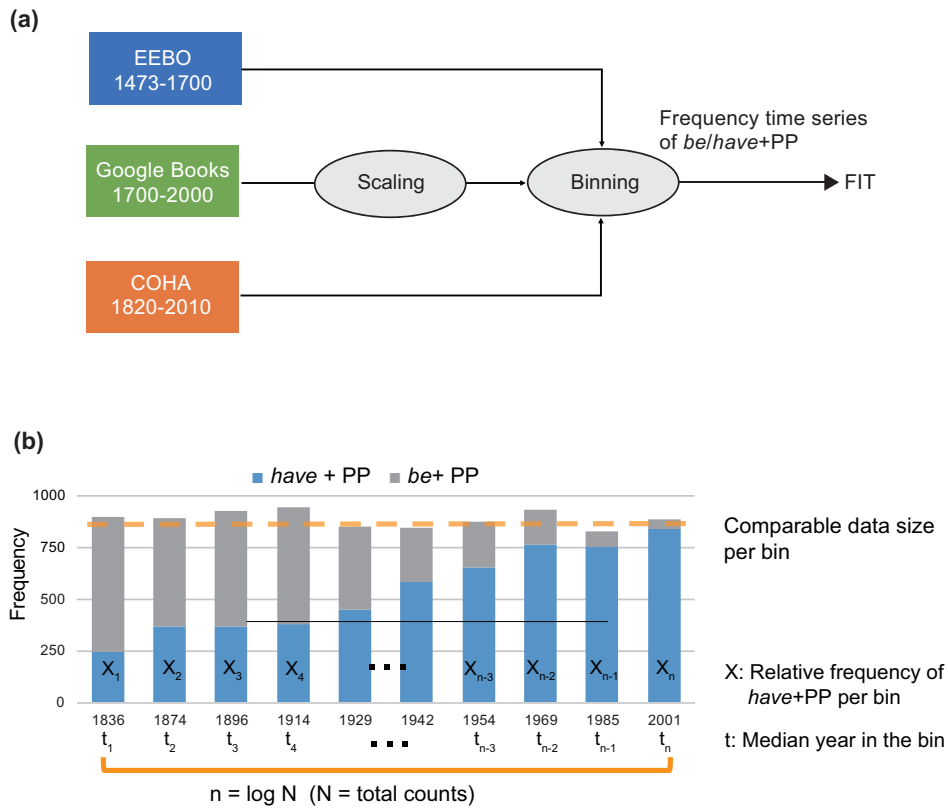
(a)

EEBO 1473-1700

Google Books 1700-2000

COHA 1820-2010

Scaling

Binning

Frequency time series of *be*/*have*+PP

FIT

(b)

*have* + PP *be*+ PP

Frequency

1000
750
500
250
0

$X_1$ $X_2$ $X_3$ $X_4$ ... $X_{n-3}$ $X_{n-2}$ $X_{n-1}$ $X_n$

1836 1874 1896 1914 1929 1942 1954 1969 1985 2001

$t_1$ $t_2$ $t_3$ $t_4$ ... $t_{n-3}$ $t_{n-2}$ $t_{n-1}$ $t_n$

Comparable data size per bin

X: Relative frequency of *have*+PP per bin

t: Median year in the bin

n = log N (N = total counts)